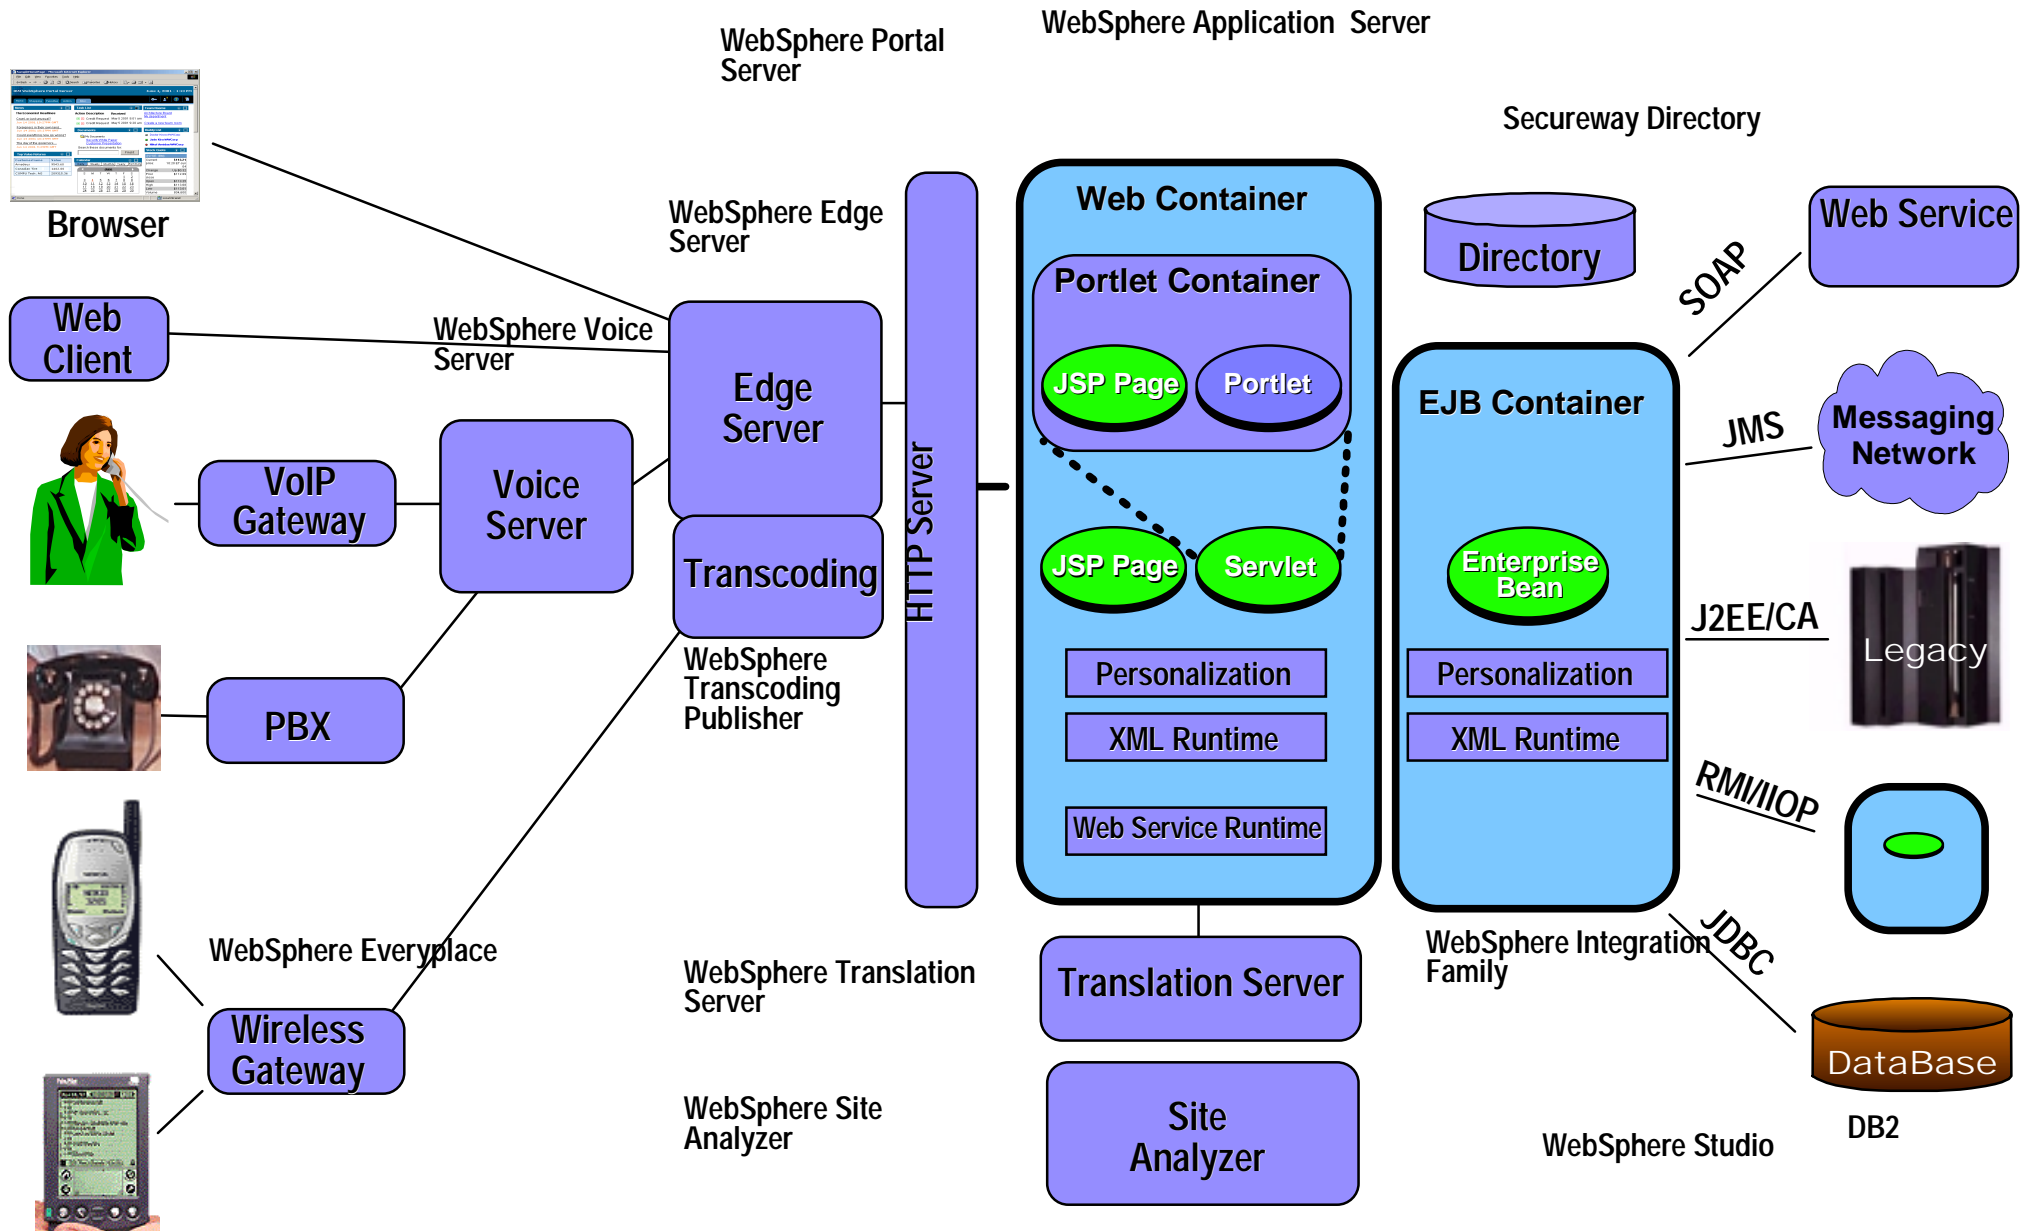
WebSphere Portal Server

WebSphere Application Server

Secureway Directory

Browser

WebSphere Edge Server

Web Client

WebSphere Voice Server

Edge Server

HTTP Server

Web Container

Portlet Container

JSP Page

Portlet

JSP Page

Servlet

Personalization

XML Runtime

Web Service Runtime

Directory

EJB Container

Enterprise Bean

Personalization

XML Runtime

Web Service

SOAP

JMS

Messaging Network

J2EE/CA

Legacy

RMI/IIOP

JDBC

DataBase

DB2

VoIP Gateway

Voice Server

Transcoding

WebSphere Transcoding Publisher

PBX

WebSphere Everyplace

Wireless Gateway

WebSphere Translation Server

Translation Server

WebSphere Integration Family

WebSphere Site Analyzer

Site Analyzer

WebSphere Studio